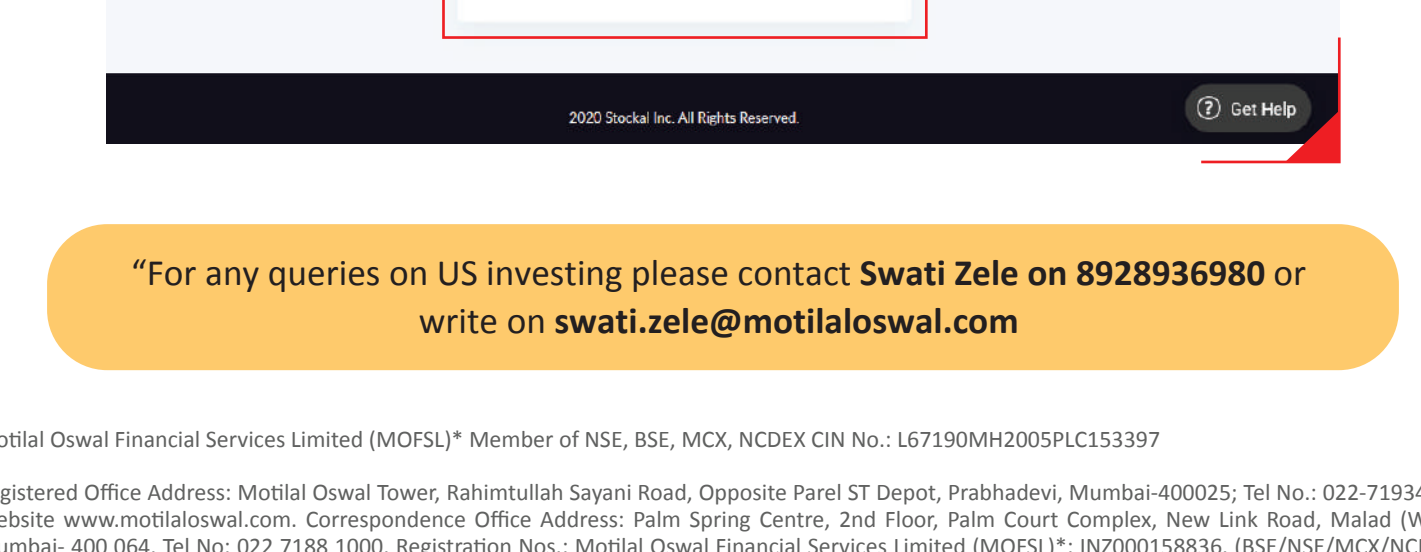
2020 Stockal Inc. All Rights Reserved.

? Get Help

“For any queries on US investing please contact **Swati Zele on 8928936980** or write on **swati.zele@motilaloswal.com**

otilal Oswal Financial Services Limited (MOFSL)* Member of NSE, BSE, MCX, NCDEX CIN No.: L67190MH2005PLC153397

gistered Office Address: Motilal Oswal Tower, Rahimtullah Sayani Road, Opposite Parel ST Depot, Prabhadevi, Mumbai-400025; Tel No.: 022-71934 ebsite www.motilaloswal.com. Correspondence Office Address: Palm Spring Centre, 2nd Floor, Palm Court Complex, New Link Road, Malad (W umbai- 400 064. Tel No: 022 7188 1000. Registration Nos.: Motilal Oswal Financial Services Limited (MOFSL)*: INZ000158836. (BSE/NSE/MCX/NC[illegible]